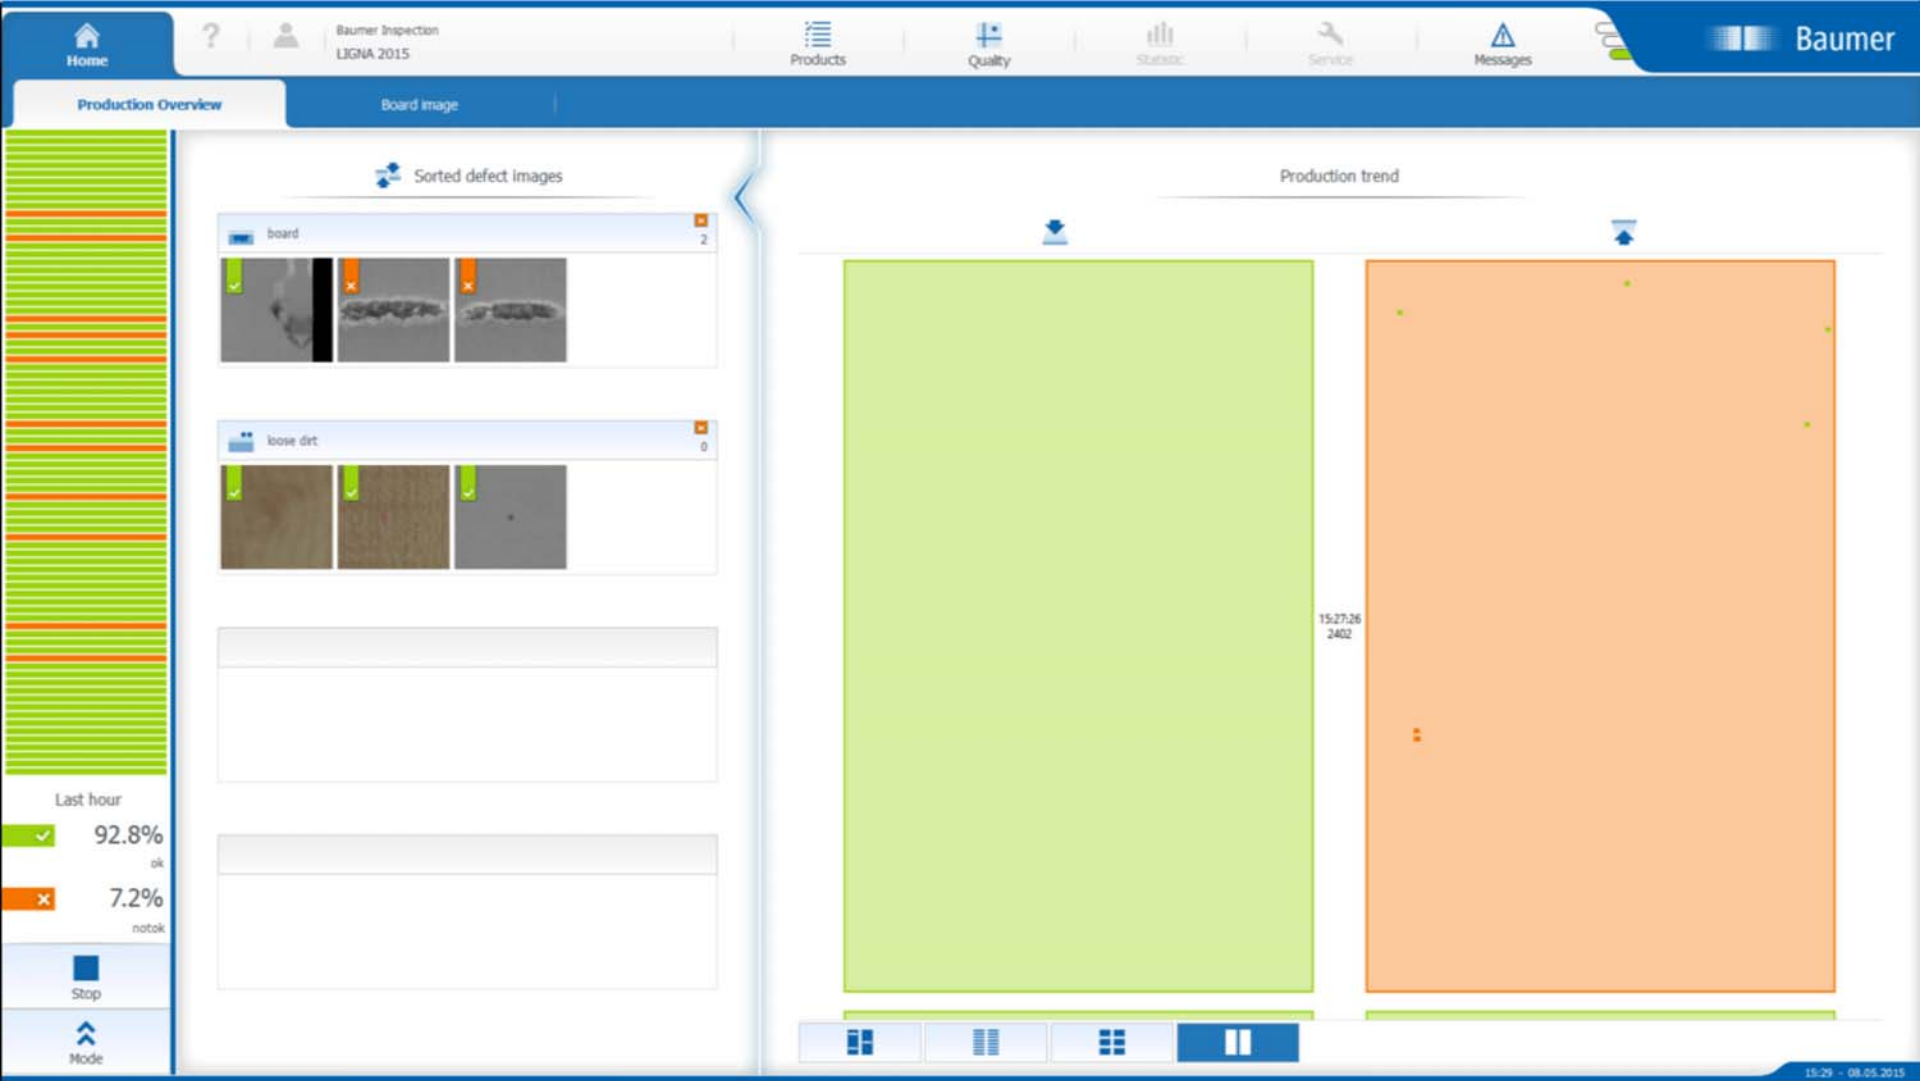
Home

?

Baumer Inspection
LIGNA 2015

Products

Quality

Statistic

Service

Messages

Baumer

Production Overview

Board image

Sorted defect images

board
2

loose dirt
0

Last hour

92.8%
ok

7.2%
notok

Stop

Mode

Production trend

15:27:26
2402

15:29 - 08.05.2015